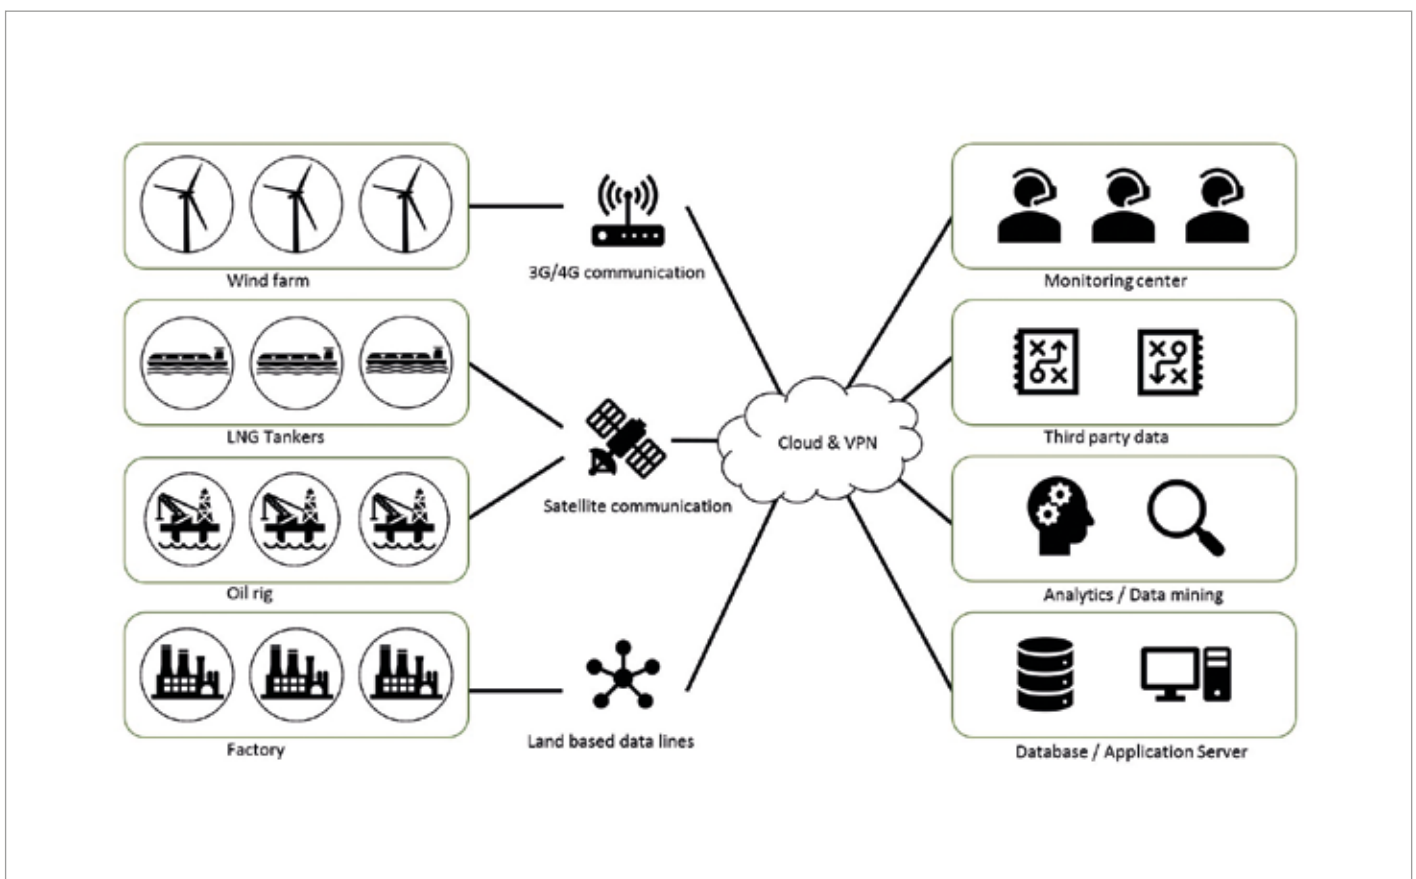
Wind farm

3G/4G communication

Monitoring center

LNG Tankers

Satellite communication

Cloud & VPN

Third party data

Oil rig

Analytics / Data mining

Factory

Land based data lines

Database / Application Server